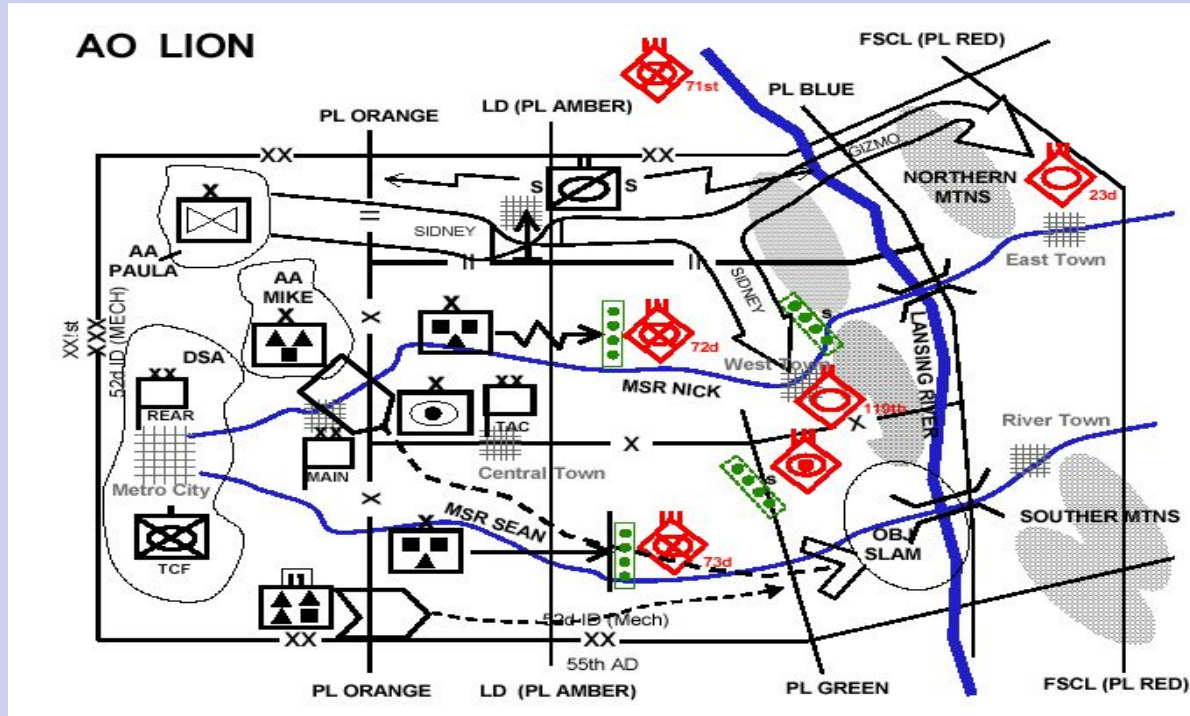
AO LION

FSCL (PL RED)

71st

PL BLUE

LD (PL AMBER)

PL ORANGE

XX

XX

GIZMO

NORTHERN MTNS

23d

S

S

SIDNEY

AA PAULA

AA MIKE

SIDNEY

East Town

XX 1st

XX

524 ID (MECH)

DSA

72d

West Town

LANSING RIVER

XX

REAR

MSR NICK

119th

XX

TAC

River Town

XX

MAIN

Central Town

Metro City

S

MSR SEAN

SOUTHER MTNS

OBJ SLAM

TCF

73d

52d ID (Mech)

XX

XX

55th AD

PL ORANGE

LD (PL AMBER)

PL GREEN

FSCL (PL RED)